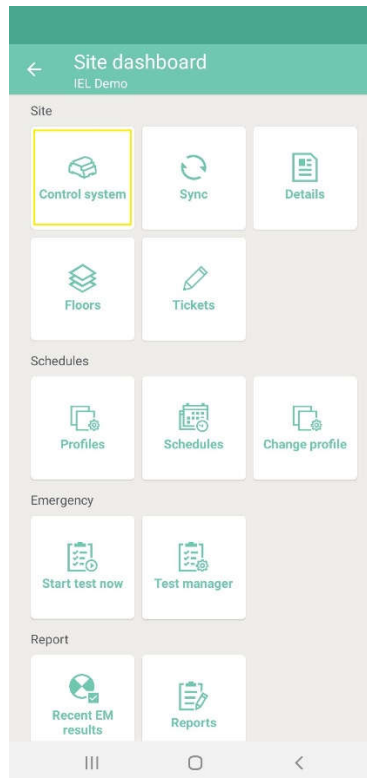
Site dashboard
IEL Demo

Site

Control system

Sync

Details

Floors

Tickets

Schedules

Profiles

Schedules

Change profile

Emergency

Start test now

Test manager

Report

Recent EM results

Reports